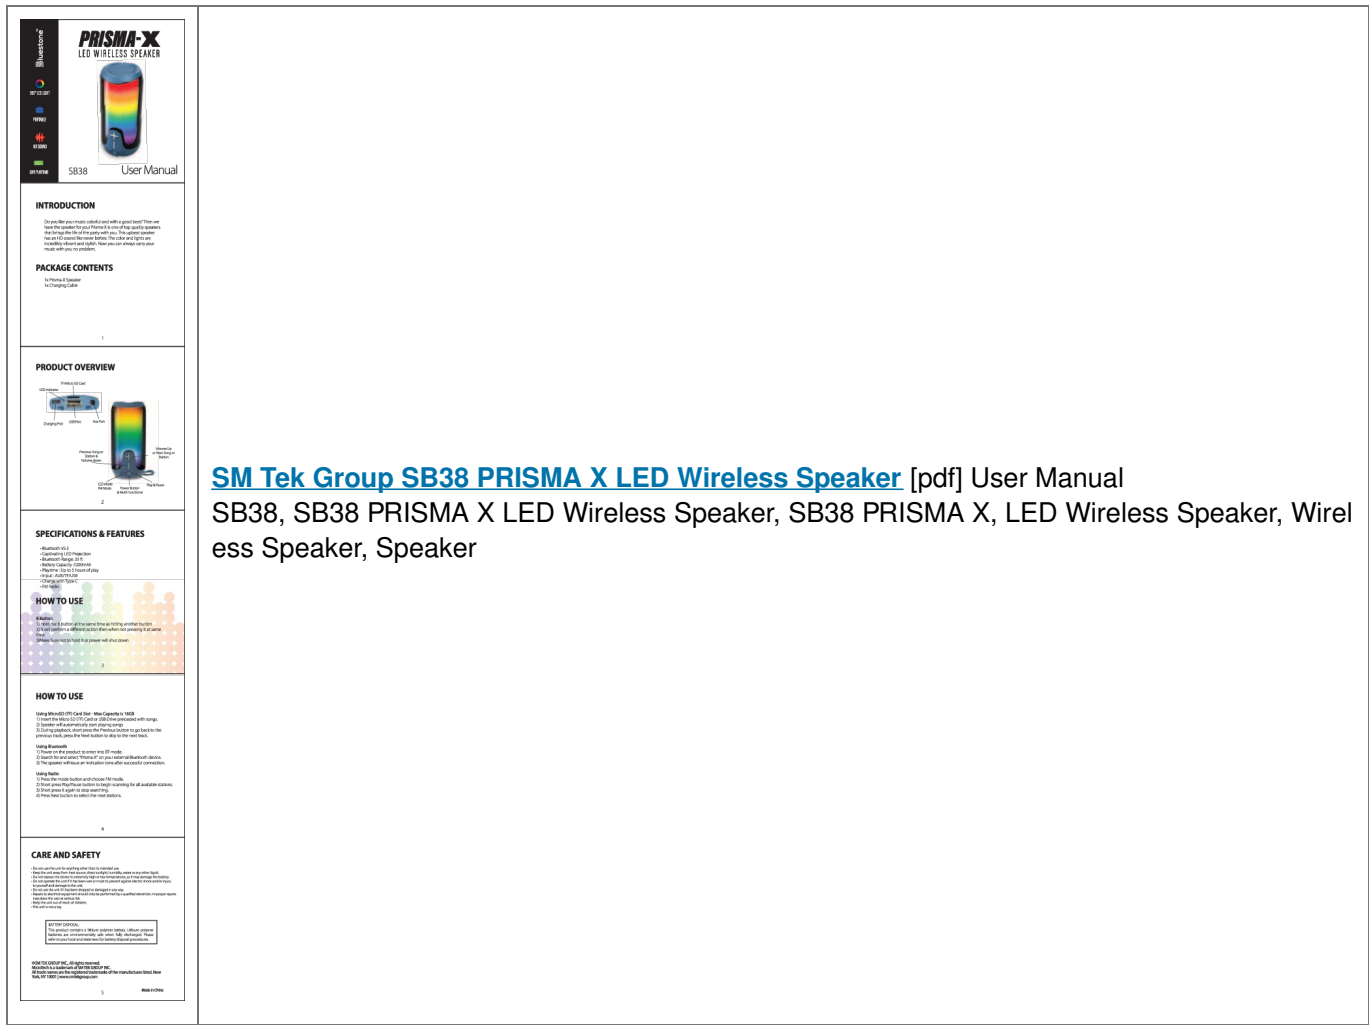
bluestone

PRISMA-X
LED WIRELESS SPEAKER

360° LED LIGHT
PORTABLE
HD SOUND
LONG PLAYTIME

SB38 User Manual

INTRODUCTION

Do you like your music colorful and with a good beat? Then we have the speaker for you! Prisma-X is one of top quality speakers that brings the life of the party with you. This upbeat speaker has an HD sound like never before. The color and lights are incredibly vibrant and stylish. Now you can always carry your music with you no problem.

PACKAGE CONTENTS

1x Prisma-X Speaker
1x Charging Cable

1

PRODUCT OVERVIEW

TF/Micro SD Card
LED Indicator
Charging Port
USB Port
Aux Port
Previous Song or Option & Volume down
Volume Up or Next Song or Station
LED Mode FM Mode
Power Button & Multi Functional
Play & Pause

2

SPECIFICATIONS & FEATURES

• Bluetooth V5.0
• Cool moving LED Projection
• Bluetooth Range: 33 ft
• Battery Capacity: 1200mAh
• Playtime: Up to 5 hours of play
• Input: 5V/1A
• Charge with Type C
• FM Radio

HOW TO USE

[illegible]
1) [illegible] button at the same time as hitting another button
2) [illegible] a different action than when not pressing it at the same time
3) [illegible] to hold it or power will shut down

3

HOW TO USE

Using MicroSD (TF) Card Slot - Max Capacity is 16GB
1) Insert the Micro SD (TF) Card or USB Drive preloaded with songs.
2) Speaker will automatically start playing songs
3) During playback, short press the Previous button to go back to the previous track, press the Next button to skip to the next track.

Using Bluetooth
1) Power on the product to enter into BT mode.
2) Search for and select "Prisma-X" on your external Bluetooth device.
3) The speaker will issue an indication tone after successful connection.

Using Radio
1) Press the mode button and choose FM mode.
2) Short press Play/Pause button to begin scanning for all available stations.
3) Short press it again to stop searching.
4) Press Next button to select the next stations.

4

CARE AND SAFETY

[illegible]

BATTERY DISPOSAL:
This product contains a lithium polymer battery. Lithium polymer batteries are environmentally safe when fully discharged. Please refer to your local and state laws for battery disposal procedures.

©SM TEK GROUP INC. All rights reserved.
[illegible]
York, NY 10001 | www.smtekgroup.com

5 Made in China

SM Tek Group SB38 PRISMA X LED Wireless Speaker [pdf] User Manual
SB38, SB38 PRISMA X LED Wireless Speaker, SB38 PRISMA X, LED Wireless Speaker, Wireless Speaker, Speaker